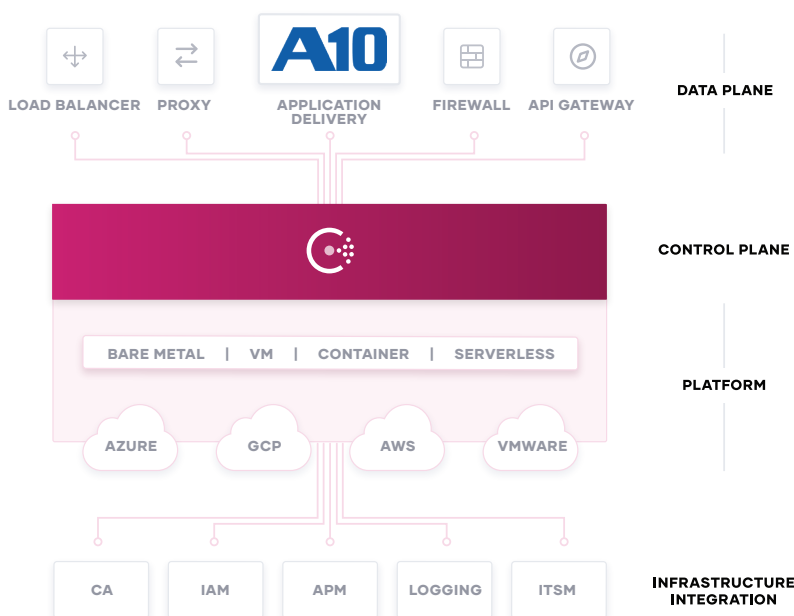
A10

LOAD BALANCER

PROXY

APPLICATION DELIVERY

FIREWALL

API GATEWAY

DATA PLANE

CONTROL PLANE

BARE METAL | VM | CONTAINER | SERVERLESS

PLATFORM

AZURE

GCP

AWS

VMWARE

CA

IAM

APM

LOGGING

ITSM

INFRASTRUCTURE INTEGRATION